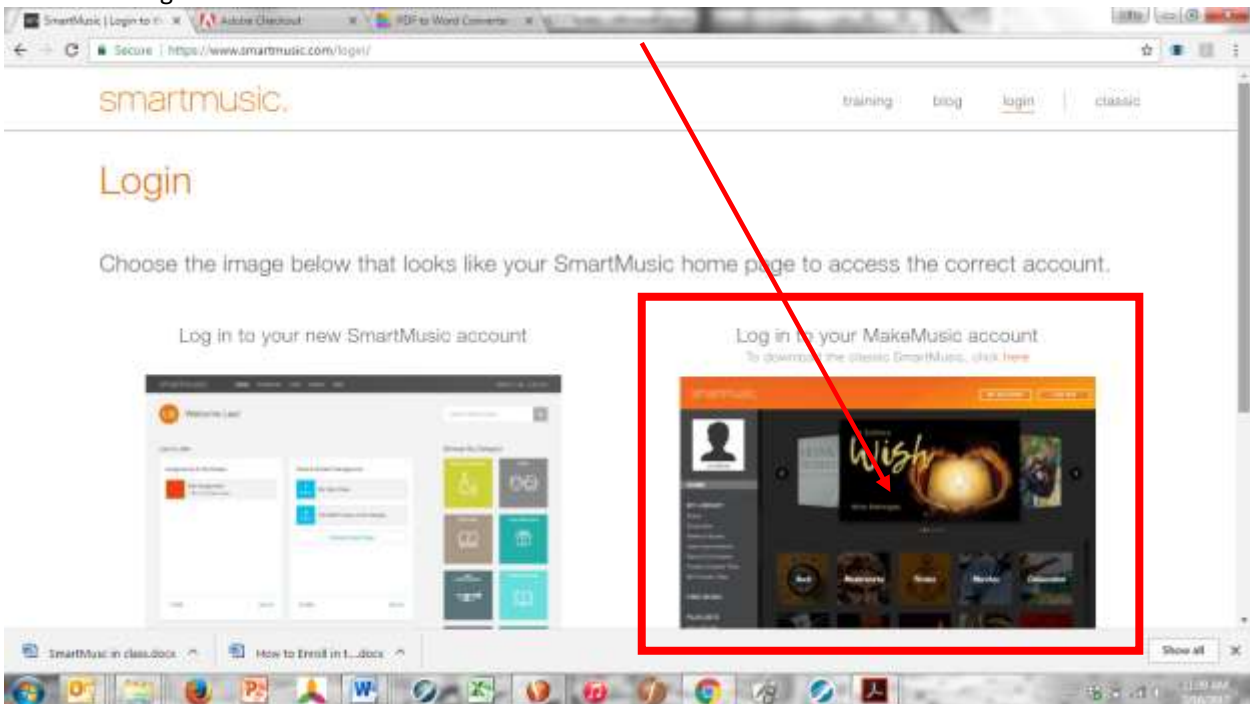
SmartMusic | Login to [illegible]
Adobe Checkout
PDF to Word Converter
Secure | https://www.smartmusic.com/login/

smartmusic.

training blog login classic

Login

Choose the image below that looks like your SmartMusic home page to access the correct account.

Log in to your new SmartMusic account

Log in to your MakeMusic account
To download the classic SmartMusic, click here

Welcome Lee!

smartmusic

Wish

SmartMusic in class.docx
How to Enroll in t....docx
Show all